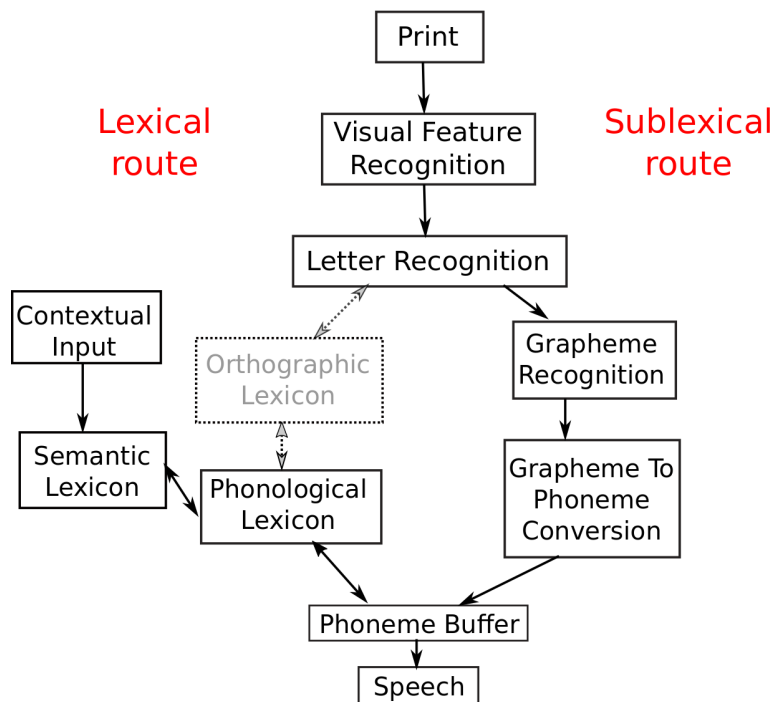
Print

Lexical route

Visual Feature Recognition

Sublexical route

Letter Recognition

Contextual Input

Orthographic Lexicon

Grapheme Recognition

Semantic Lexicon

Phonological Lexicon

Grapheme To Phoneme Conversion

Phoneme Buffer

Speech